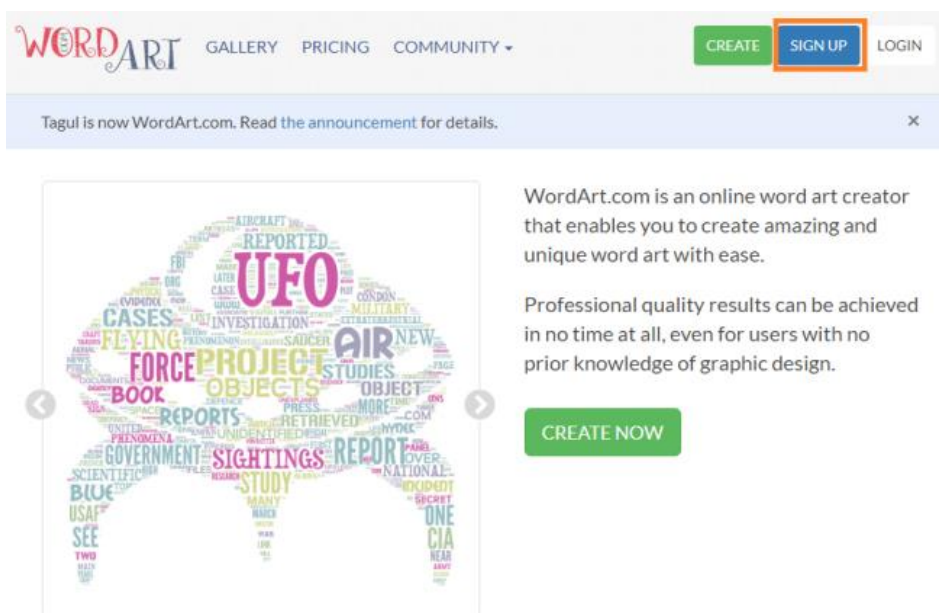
WORDART GALLERY PRICING COMMUNITY CREATE SIGN UP LOGIN

Tagul is now WordArt.com. Read the announcement for details. ×

AIRCRAFT REPORTED FBI UFO LATER CASE CONDON MILITARY EVIDENCE CASES INVESTIGATION SAUCER FLYING AIR NEW FORCE PROJECT STUDIES OBJECTS OBJECT BOOK PRESS MORE REPORTS RETRIEVED UNIDENTIFIED REPORT GOVERNMENT SIGHTINGS SCIENTIFIC STUDY NATIONAL BLUE MANY USAF SEE ONE CIA TWO NEAR

WordArt.com is an online word art creator that enables you to create amazing and unique word art with ease.

Professional quality results can be achieved in no time at all, even for users with no prior knowledge of graphic design.

CREATE NOW